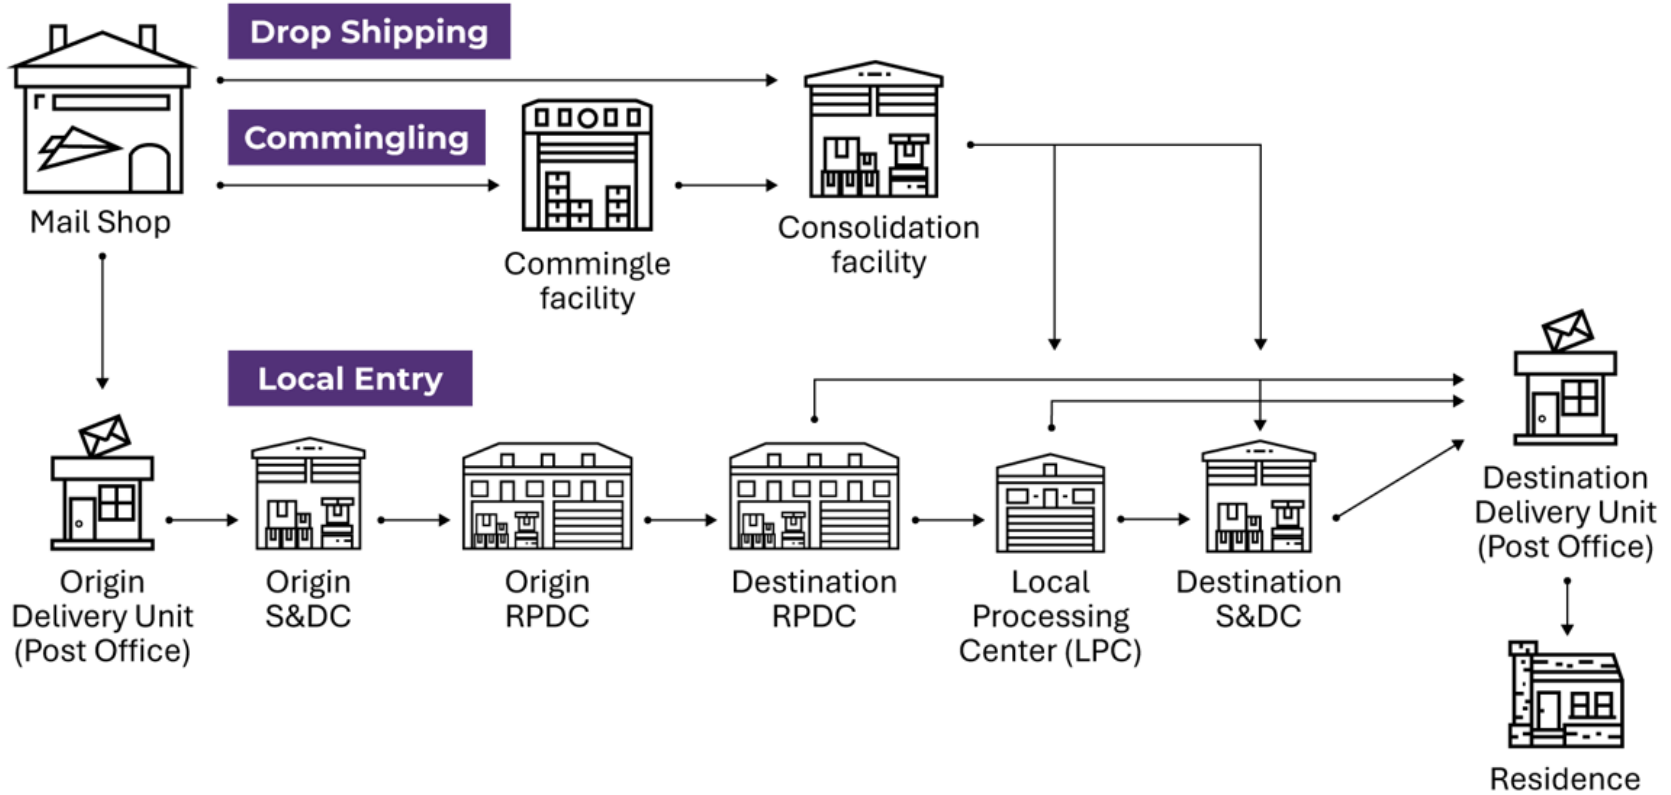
Drop Shipping

Commingling

Mail Shop

Commingle facility

Consolidation facility

Local Entry

Origin Delivery Unit (Post Office)

Origin S&DC

Origin RPDC

Destination RPDC

Local Processing Center (LPC)

Destination S&DC

Destination Delivery Unit (Post Office)

Residence